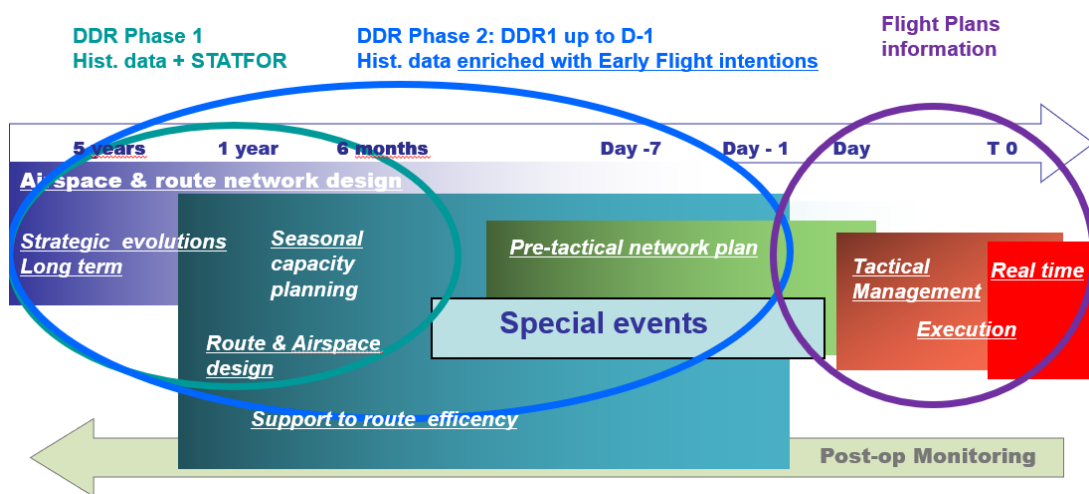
DDR Phase 1
Hist. data + STATFOR

DDR Phase 2: DDR1 up to D-1
Hist. data enriched with Early Flight intentions

Flight Plans information

5 years
1 year
6 months
Day -7
Day - 1
Day
T 0

Airspace & route network design

Strategic evolutions
Long term

Seasonal capacity planning

Pre-tactical network plan

Tactical Management

Real time

Special events

Execution

Route & Airspace design

Support to route efficency

Post-op Monitoring